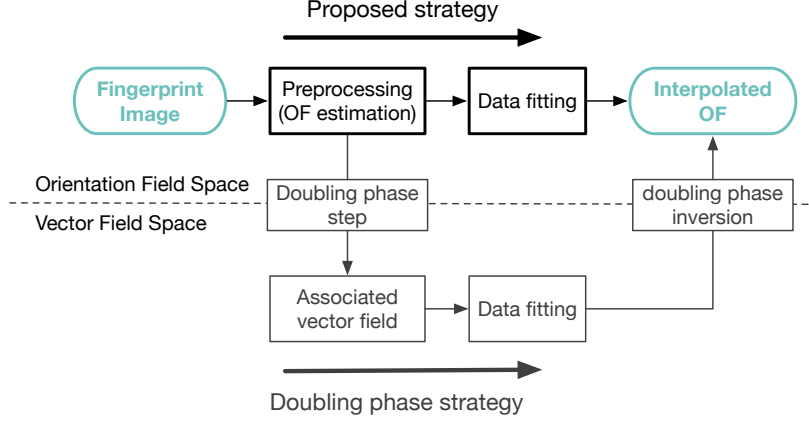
Proposed strategy

Fingerprint Image

Preprocessing (OF estimation)

Data fitting

Interpolated OF

Orientation Field Space

Vector Field Space

Doubling phase step

doubling phase inversion

Associated vector field

Data fitting

Doubling phase strategy